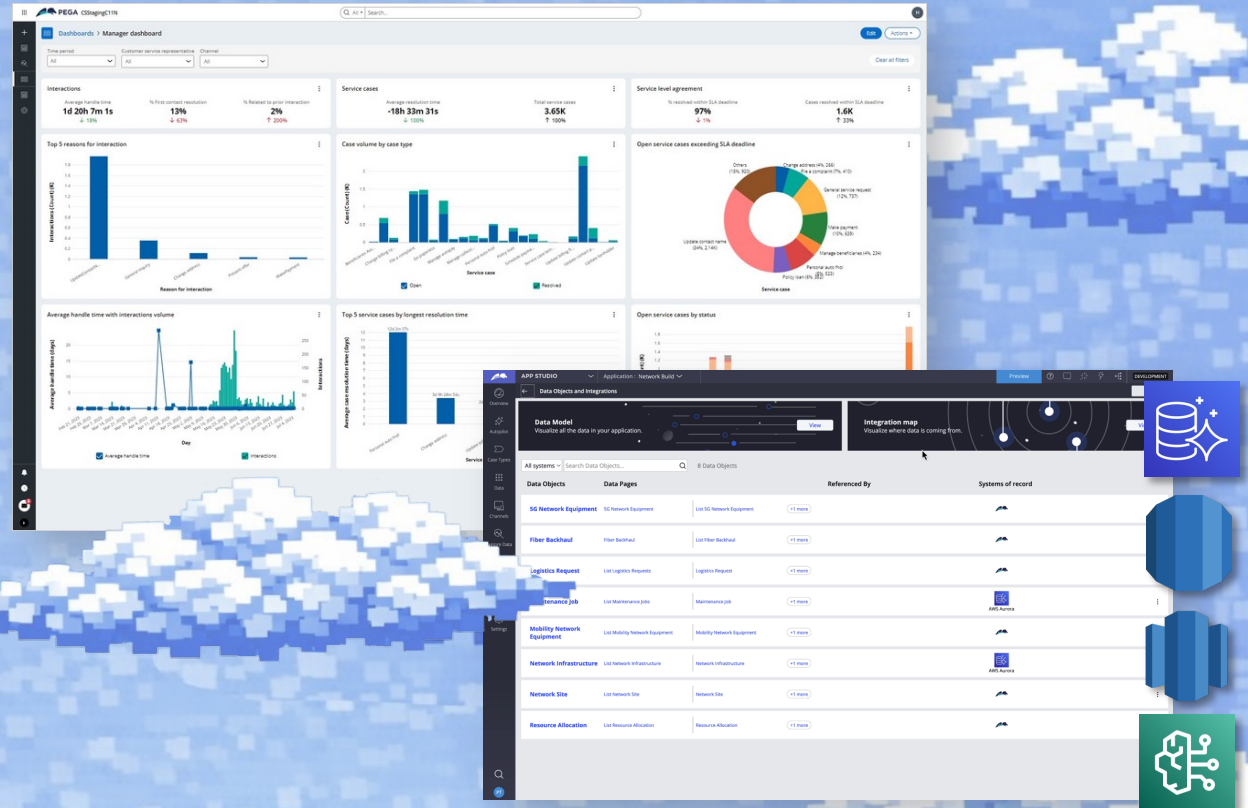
PEGA CSStagingC11N

All Search...

Dashboards > Manager dashboard

Edit Actions

Time period
All
Customer service representative
All
Channel
All

Clear all filters

Interactions
Average handle time
1d 20h 7m 1s
↓ 18%
% First contact resolution
13%
↓ 63%
% Related to prior interaction
2%
↑ 200%

Service cases
Average resolution time
-18h 33m 31s
↓ 100%
Total service cases
3.65K
↑ 100%

Service level agreement
% resolved within SLA deadline
97%
↓ 1%
Cases resolved within SLA deadline
1.6K
↑ 33%

Top 5 reasons for interaction
Interactions (Count) (K)
Reason for interaction

Case volume by case type
Cases (Count) (K)
Service case
Open
Resolved

Open service cases exceeding SLA deadline
Others (15%, 902)
Change address (4%, 266)
File a complaint (7%, 410)
General service request (12%, 737)
Make payment (10%, 620)
Manage beneficiaries (4%, 234)
Personal auto first (4%, 250)
Policy loan (6%, 352)
Update contact name (34%, 2,144)
Service case

Average handle time with interactions volume
Average handle time (days)
Interactions
Day
Average handle time
Interactions

Top 5 service cases by longest resolution time
Average case resolution time (days)
Service

Open service cases by status

APP STUDIO
Application: Network Build
Preview
DEVELOPMENT

Overview
Data Objects and Integrations
Data Model
Visualize all the data in your application.
View
Integration map
Visualize where data is coming from.
View

All systems
Search Data Objects...
8 Data Objects

| Data Objects | Data Pages | | Referenced By | Systems of record |
|---|---|---|---|---|
| 5G Network Equipment | 5G Network Equipment | List 5G Network Equipment | +1 more | |
| Fiber Backhaul | Fiber Backhaul | List Fiber Backhaul | +1 more | |
| Logistics Request | List Logistics Requests | Logistics Request | +1 more | |
| Maintenance Job | List Maintenance Jobs | Maintenance Job | +1 more | AWS Aurora |
| Mobility Network Equipment | List Mobility Network Equipment | Mobility Network Equipment | +1 more | |
| Network Infrastructure | List Network Infrastructure | Network Infrastructure | +1 more | AWS Aurora |
| Network Site | List Network Site | Network Site | +1 more | |
| Resource Allocation | List Resource Allocation | Resource Allocation | +1 more | |

Autopilot
Case Types
Data
Channels
Settings